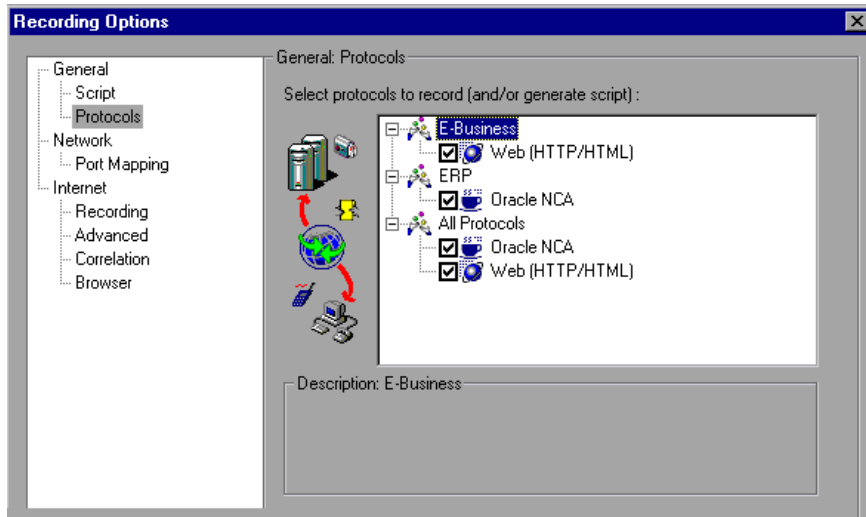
Recording Options

General
Script
Protocols
Network
Port Mapping
Internet
Recording
Advanced
Correlation
Browser

General: Protocols

Select protocols to record (and/or generate script) :

E-Business
Web (HTTP/HTML)
ERP
Oracle NCA
All Protocols
Oracle NCA
Web (HTTP/HTML)

Description: E-Business